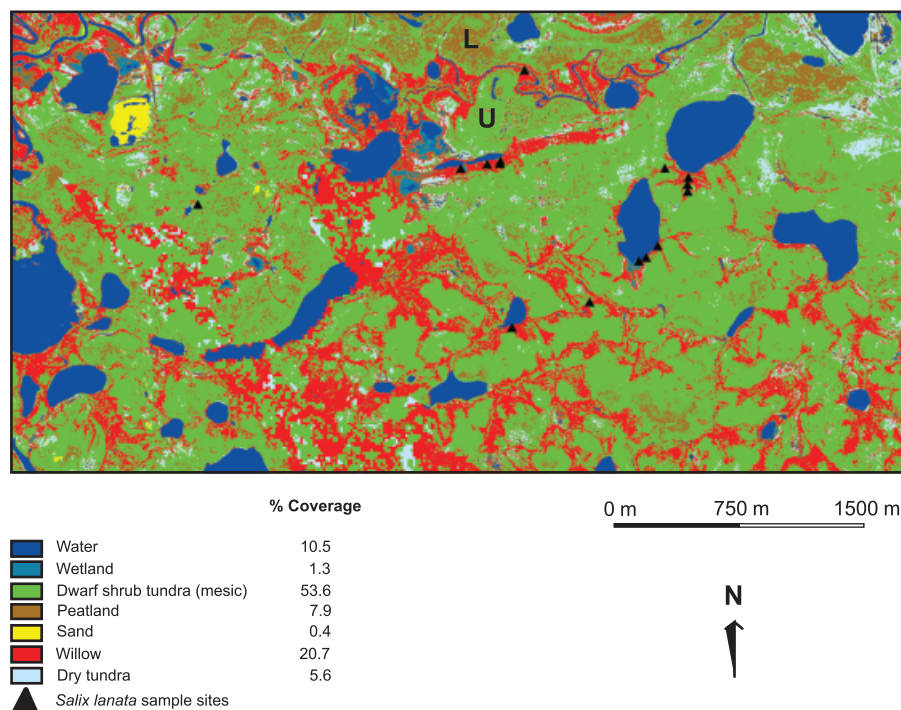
L

U

% Coverage

| | |
|---|---|
| Water | 10.5 |
| Wetland | 1.3 |
| Dwarf shrub tundra (mesic) | 53.6 |
| Peatland | 7.9 |
| Sand | 0.4 |
| Willow | 20.7 |
| Dry tundra | 5.6 |
| *Salix lanata* sample sites | |

0 m 750 m 1500 m

N